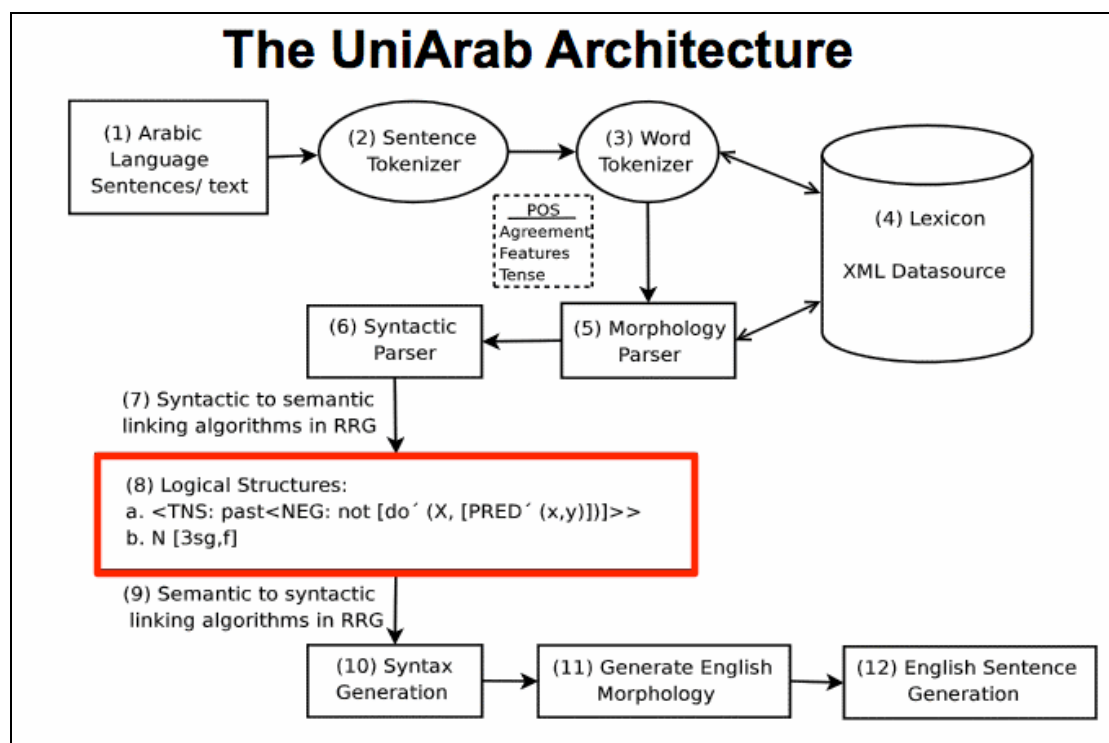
The UniArab Architecture

(1) Arabic Language Sentences/ text

(2) Sentence Tokenizer

(3) Word Tokenizer

(4) Lexicon

XML Datasource

POS
Agreement
Features
Tense

(6) Syntactic Parser

(5) Morphology Parser

(7) Syntactic to semantic linking algorithms in RRG

(8) Logical Structures:
a. <TNS: past<NEG: not [do´ (X, [PRED´ (x,y)])]>>
b. N [3sg,f]

(9) Semantic to syntactic linking algorithms in RRG

(10) Syntax Generation

(11) Generate English Morphology

(12) English Sentence Generation